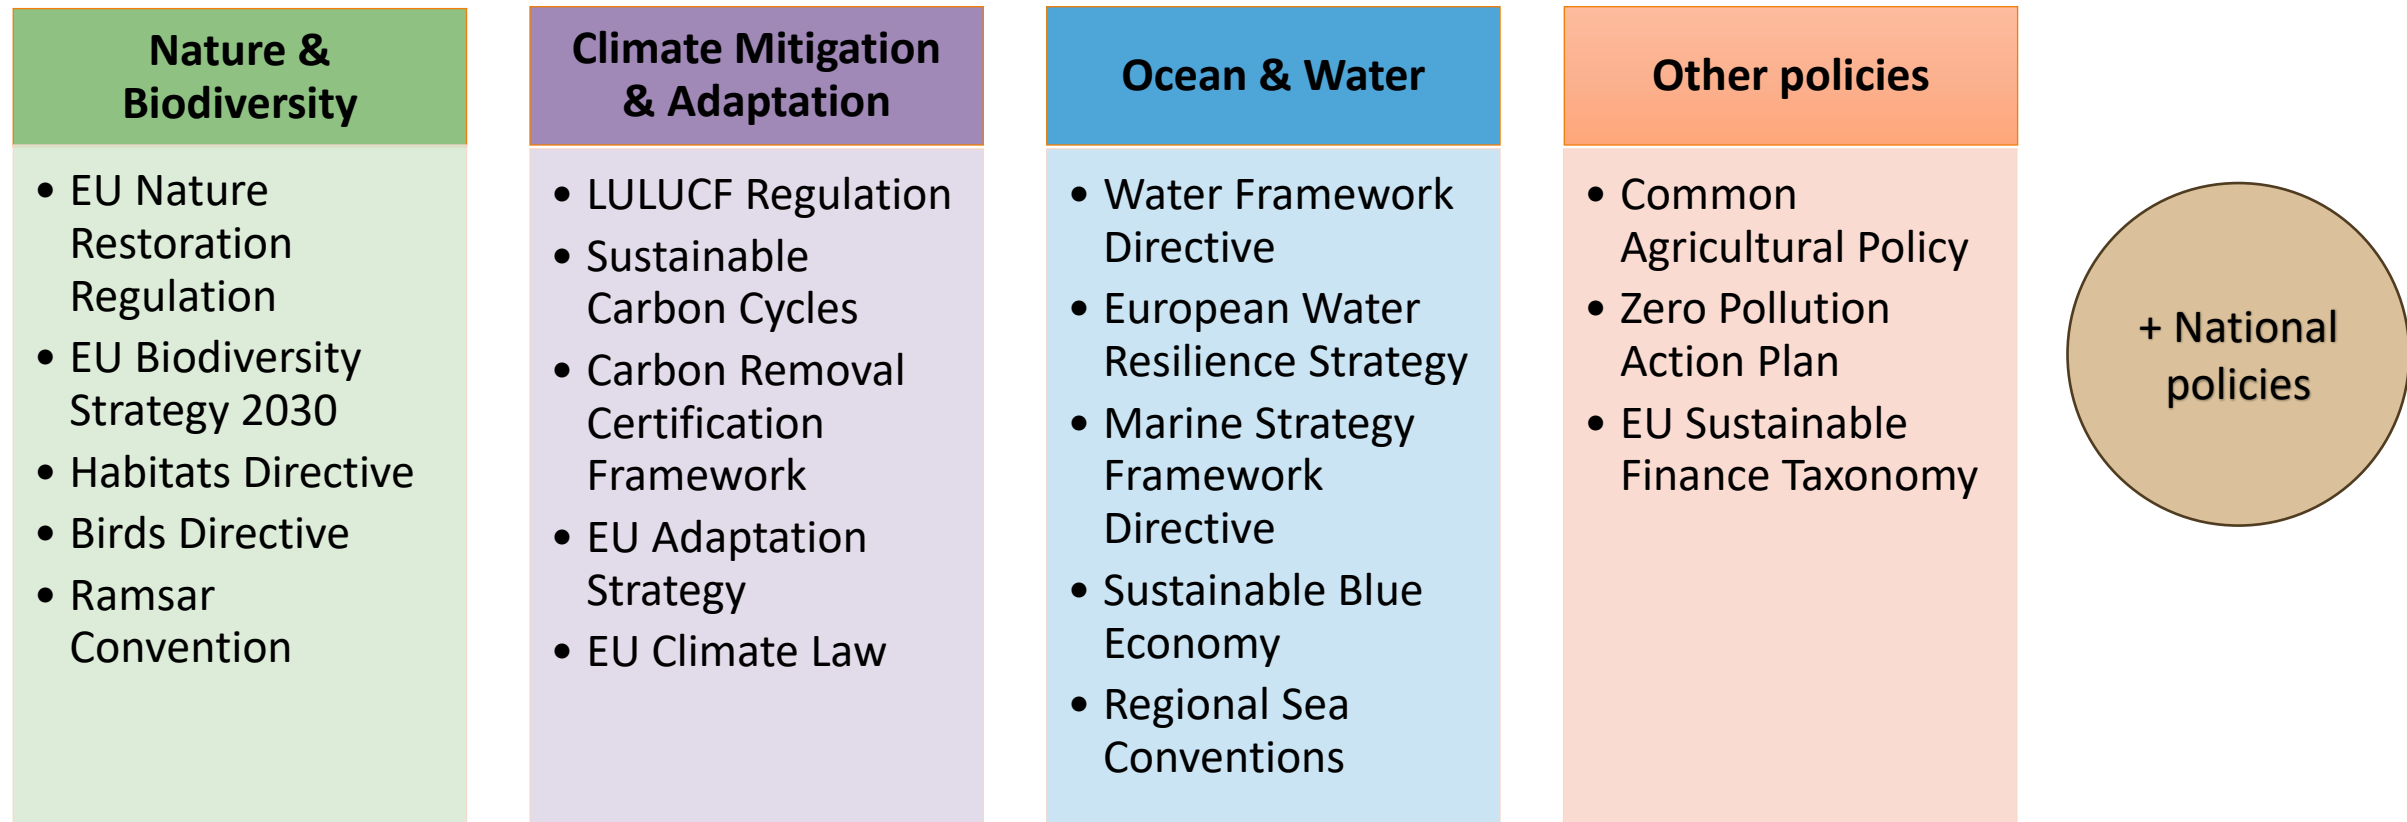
Nature & Biodiversity

- EU Nature Restoration Regulation
- EU Biodiversity Strategy 2030
- Habitats Directive
- Birds Directive
- Ramsar Convention

Climate Mitigation & Adaptation

- LULUCF Regulation
- Sustainable Carbon Cycles
- Carbon Removal Certification Framework
- EU Adaptation Strategy
- EU Climate Law

Ocean & Water

- Water Framework Directive
- European Water Resilience Strategy
- Marine Strategy Framework Directive
- Sustainable Blue Economy
- Regional Sea Conventions

Other policies

- Common Agricultural Policy
- Zero Pollution Action Plan
- EU Sustainable Finance Taxonomy

+ National policies